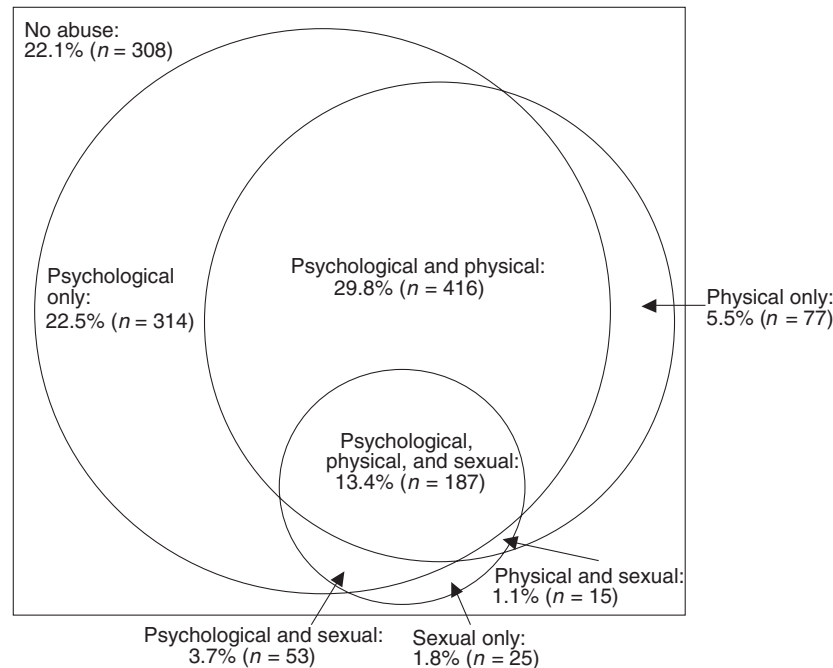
No abuse:
22.1% ($n$ = 308)

Psychological only:
22.5% ($n$ = 314)

Psychological and physical:
29.8% ($n$ = 416)

Physical only:
5.5% ($n$ = 77)

Psychological, physical, and sexual:
13.4% ($n$ = 187)

Physical and sexual:
1.1% ($n$ = 15)

Psychological and sexual:
3.7% ($n$ = 53)

Sexual only:
1.8% ($n$ = 25)